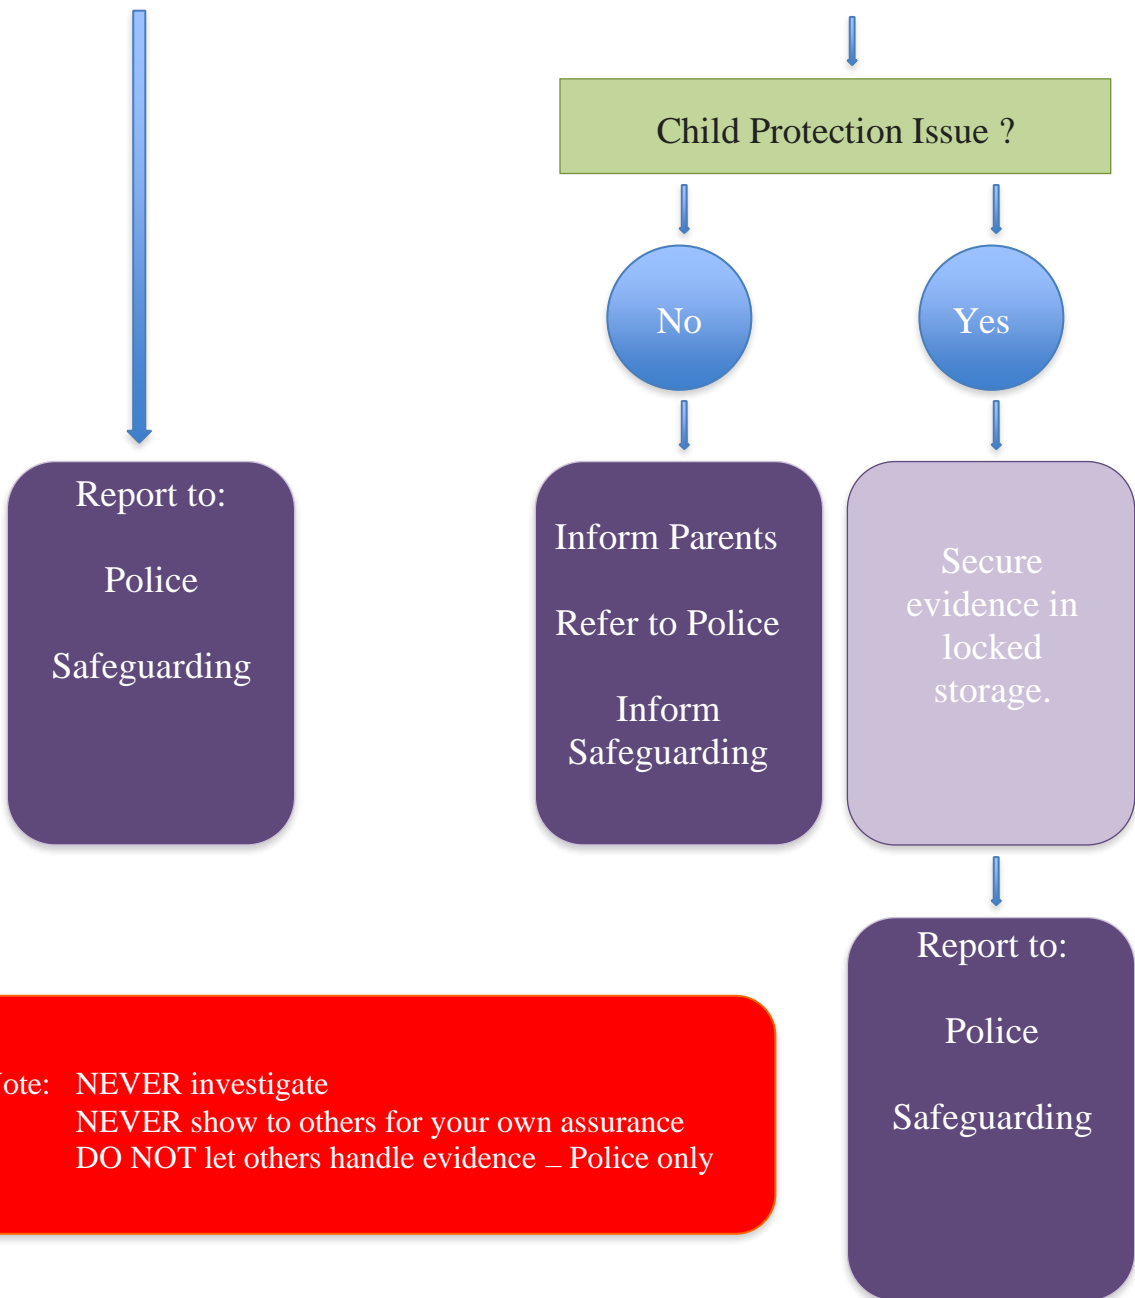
Child Protection Issue ?

No

Yes

Report to:

Police

Safeguarding

Inform Parents

Refer to Police

Inform Safeguarding

Secure evidence in locked storage.

Report to:

Police

Safeguarding

ote: NEVER investigate
NEVER show to others for your own assurance
DO NOT let others handle evidence _ Police only